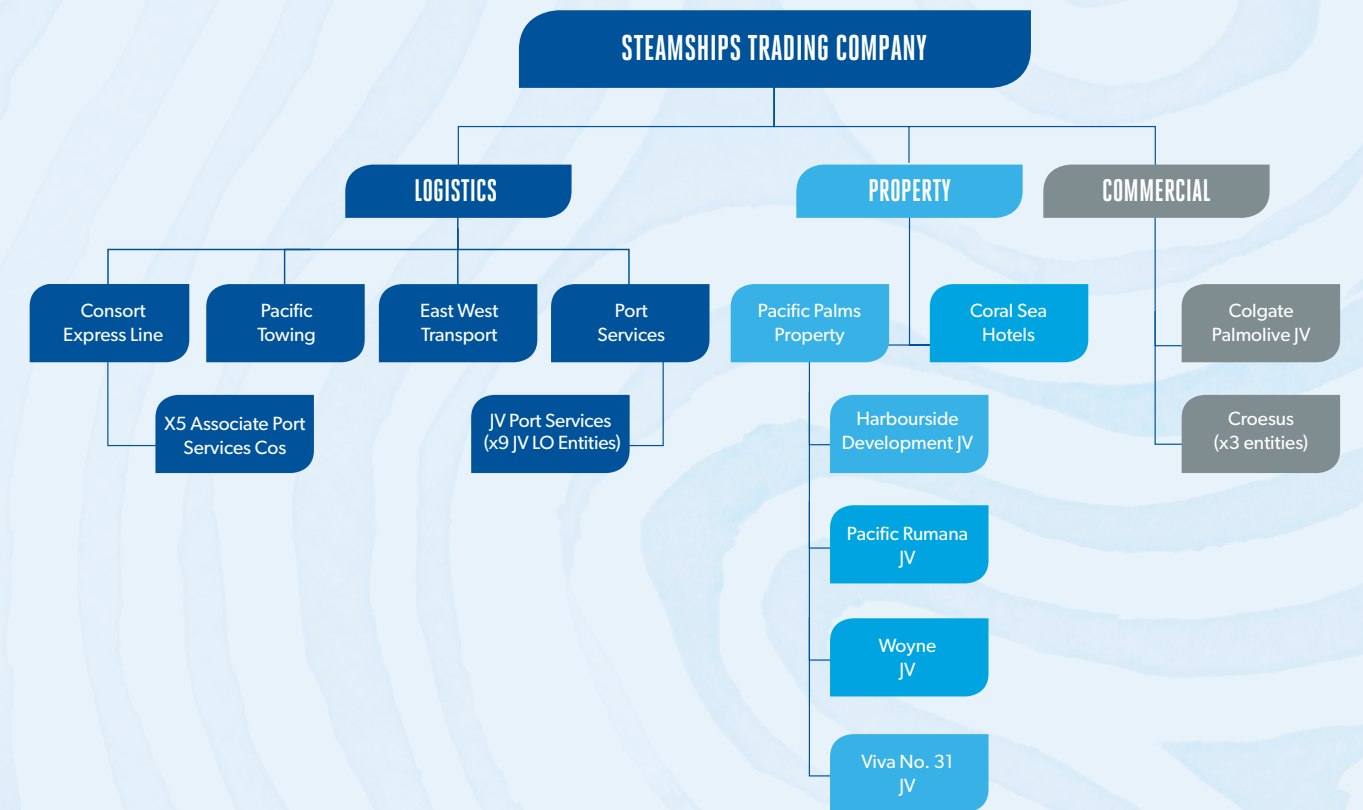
STEAMSHIPS TRADING COMPANY

LOGISTICS

PROPERTY

COMMERCIAL

Consort Express Line

Pacific Towing

East West Transport

Port Services

X5 Associate Port Services Cos

JV Port Services (x9 JV LO Entities)

Pacific Palms Property

Coral Sea Hotels

Harbourside Development JV

Pacific Rumana JV

Woyne JV

Viva No. 31 JV

Colgate Palmolive JV

Croesus (x3 entities)